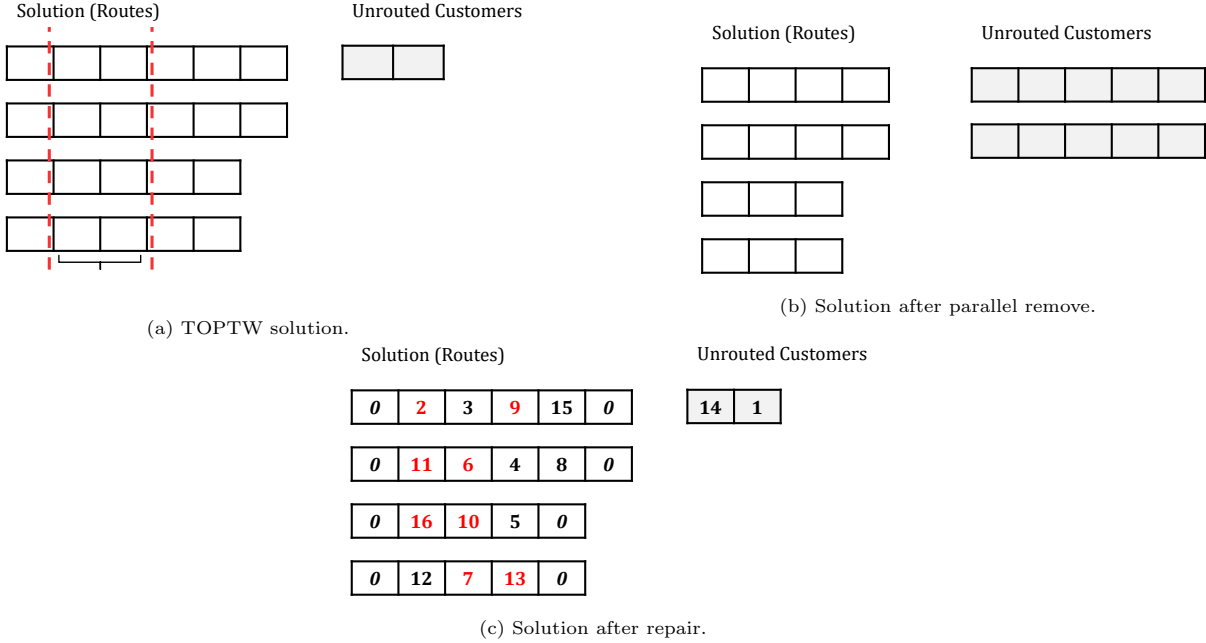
Solution (Routes)

Unrouted Customers

(a) TOPTW solution.

Solution (Routes)

Unrouted Customers

(b) Solution after parallel remove.

Solution (Routes)

| 0 | 2 | 3 | 9 | 15 | 0 |
|---|---|---|---|---|---|

| 0 | 11 | 6 | 4 | 8 | 0 |
|---|---|---|---|---|---|

| 0 | 16 | 10 | 5 | 0 |
|---|---|---|---|---|

| 0 | 12 | 7 | 13 | 0 |
|---|---|---|---|---|

Unrouted Customers

| 14 | 1 |
|---|---|

(c) Solution after repair.